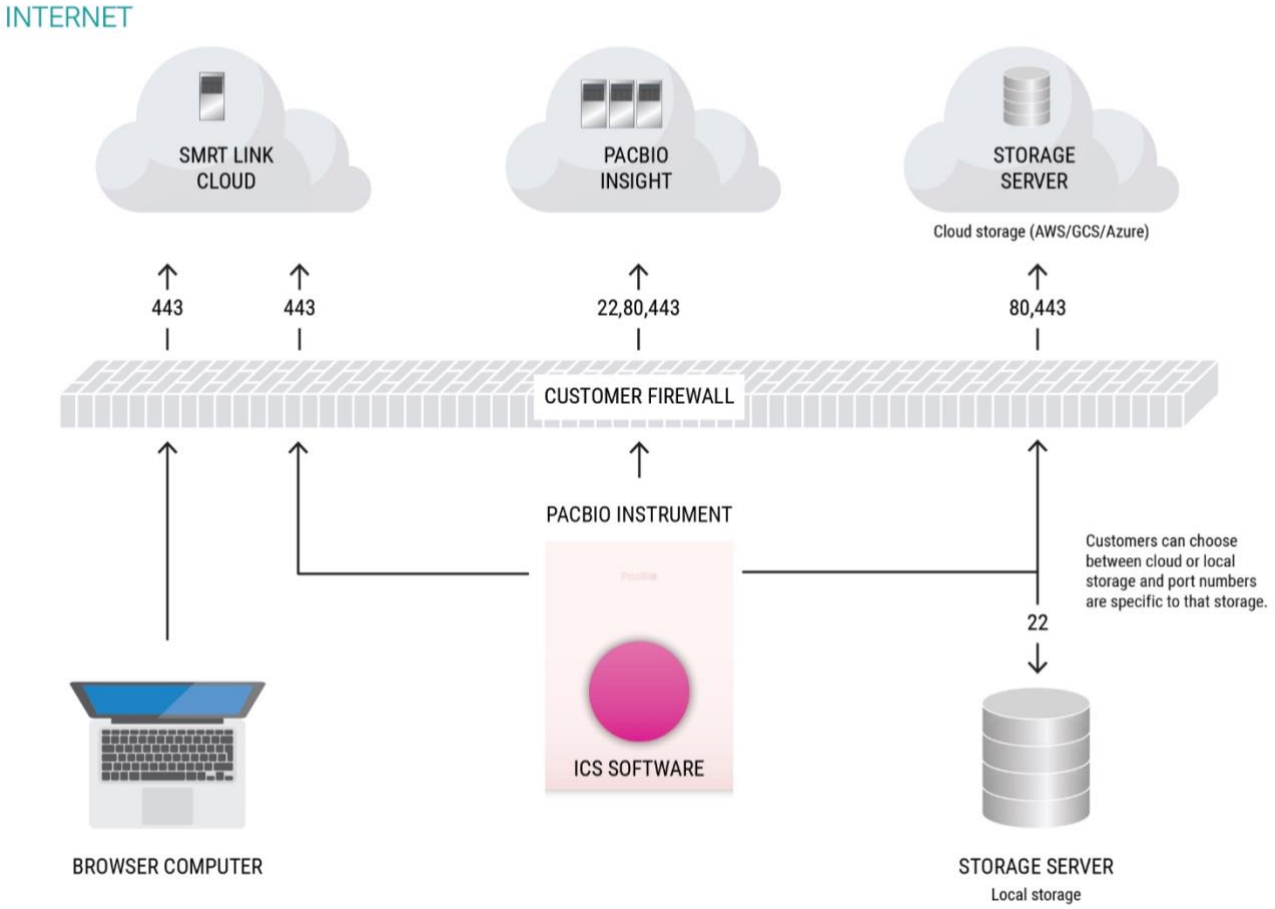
INTERNET

SMRT LINK CLOUD

PACBIO INSIGHT

STORAGE SERVER

Cloud storage (AWS/GCS/Azure)

443

443

22,80,443

80,443

CUSTOMER FIREWALL

PACBIO INSTRUMENT

Customers can choose between cloud or local storage and port numbers are specific to that storage.

22

ICS SOFTWARE

BROWSER COMPUTER

STORAGE SERVER

Local storage